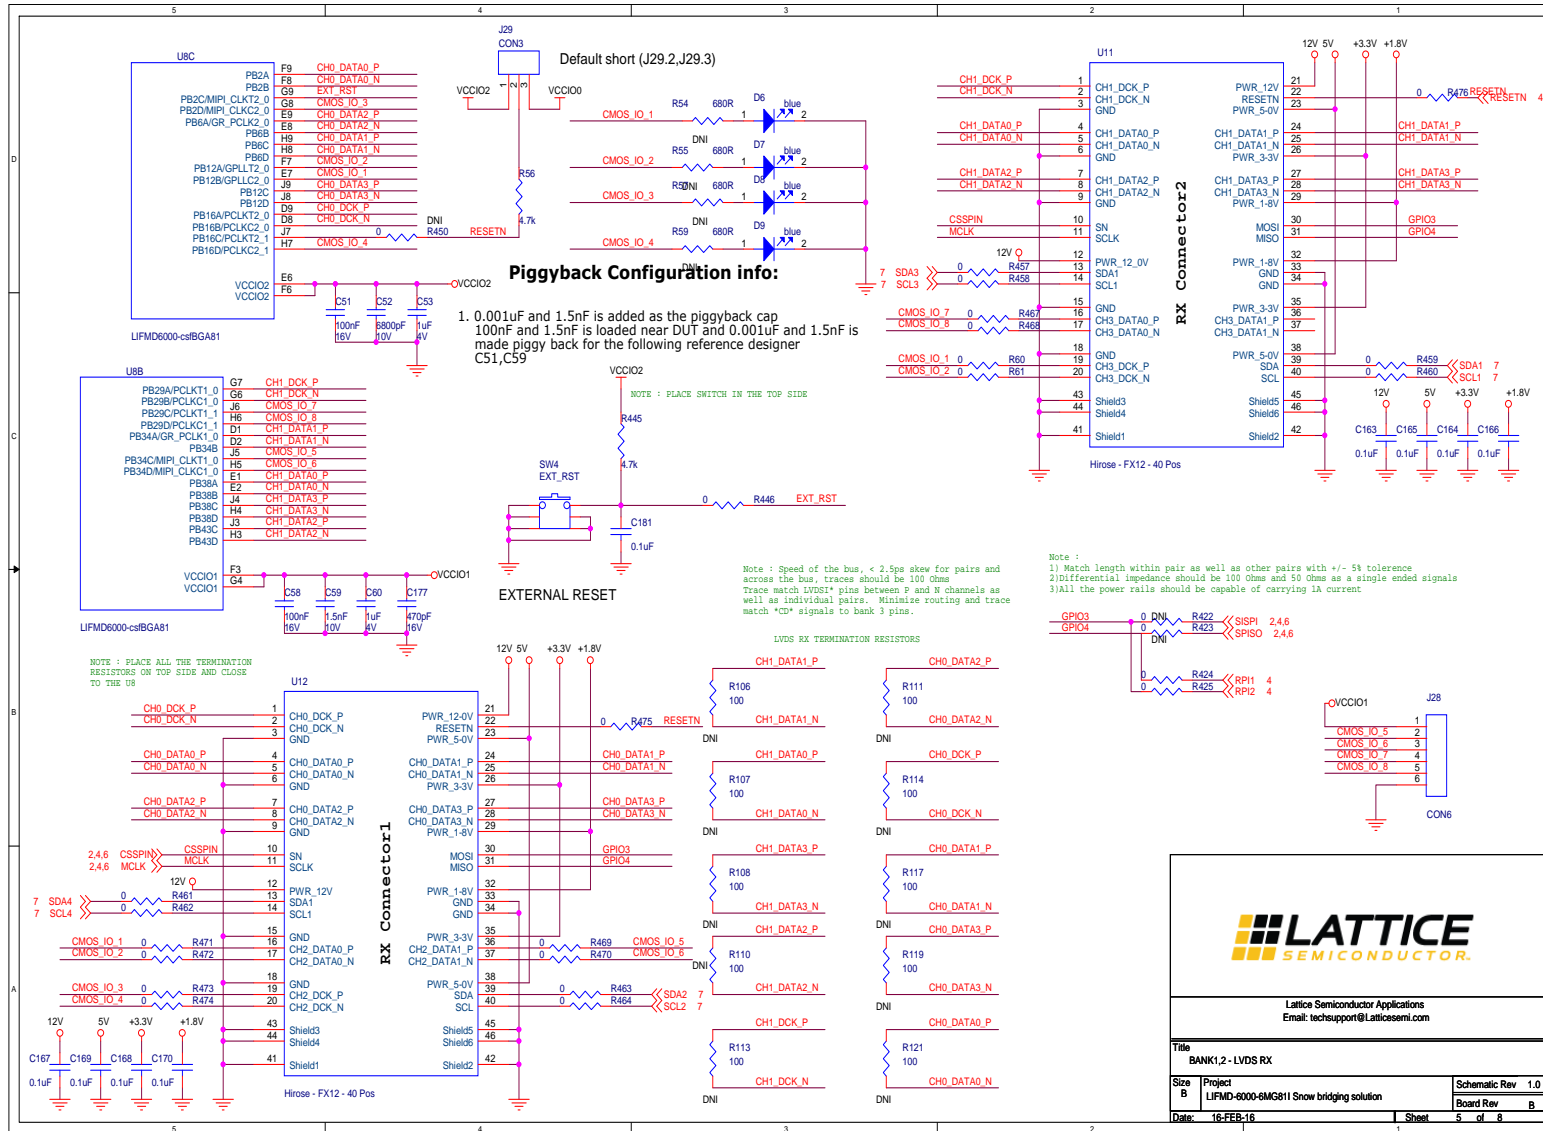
5 4 3 2 1

D C B A

U8C
PB2A F9 CH0_DATA0_P
PB2B F8 CH0_DATA0_N
PB2C/MIPI_CLKT2_0 G9 EXT_RST
PB2D/MIPI_CLKC2_0 G8 CMOS_IO_3
PB6A/GR_PCLK2_0 E9 CH0_DATA2_P
E8 CH0_DATA2_N
PB6B H9 CH0_DATA1_P
PB6C H8 CH0_DATA1_N
PB6D F7 CMOS_IO_2
PB12A/GPLLT2_0 E7 CMOS_IO_1
PB12B/GPLLC2_0 J9 CH0_DATA3_P
PB12C J8 CH0_DATA3_N
PB12D D9 CH0_DCK_P
PB16A/PCLKT2_0 D8 CH0_DCK_N
PB16B/PCLKC2_0 J7 0 R450 RESETN DNI
PB16C/PCLKT2_1 H7 CMOS_IO_4
PB16D/PCLKC2_1
VCCIO2 E6
VCCIO2 F6 VCCIO2
C51 100nF 16V C52 6800pF 10V C53 1uF 4V
LIFMD6000-csfBGA81

J29 CON3
Default short (J29.2,J29.3)
VCCIO2 VCCIO0
R56 4.7k
CMOS_IO_1 R54 680R D6 blue
DNI
CMOS_IO_2 R55 680R D7 blue
CMOS_IO_3 R58 DNI 680R D8 blue
DNI
CMOS_IO_4 R59 680R D9 blue
DNI

Piggyback Configuration info:

1. 0.001uF and 1.5nF is added as the piggyback cap
100nF and 1.5nF is loaded near DUT and 0.001uF and 1.5nF is made piggy back for the following reference designer
C51,C59

U8B
PB29A/PCLKT1_0 G7 CH1_DCK_P
PB29B/PCLKC1_0 G6 CH1_DCK_N
J6 CMOS_IO_7
PB29C/PCLKT1_1 H6 CMOS_IO_8
PB29D/PCLKC1_1 D1 CH1_DATA1_P
PB34A/GR_PCLK1_0 D2 CH1_DATA1_N
PB34B J5 CMOS_IO_5
PB34C/MIPI_CLKT1_0 H5 CMOS_IO_6
PB34D/MIPI_CLKC1_0 E1 CH1_DATA0_P
PB38A E2 CH1_DATA0_N
PB38B J4 CH1_DATA3_P
PB38C H4 CH1_DATA3_N
PB38D J3 CH1_DATA2_P
PB43C H3 CH1_DATA2_N
PB43D
VCCIO1 F3
VCCIO1 G4 VCCIO1
C58 100nF 16V C59 1.5nF 10V C60 1uF 4V C177 470pF 16V
LIFMD6000-csfBGA81

VCCIO2
NOTE : PLACE SWITCH IN THE TOP SIDE
R445 4.7k
SW4 EXT_RST
0 R446 EXT_RST
C181 0.1uF
EXTERNAL RESET

U11
CH1_DCK_P 1 CH1_DCK_P
CH1_DCK_N 2 CH1_DCK_N
3 GND
CH1_DATA0_P 4 CH1_DATA0_P
CH1_DATA0_N 5 CH1_DATA0_N
6 GND
CH1_DATA2_P 7 CH1_DATA2_P
CH1_DATA2_N 8 CH1_DATA2_N
9 GND
CSSPIN 10 SN
MCLK 11 SCLK
12V 12 PWR_12_0V
7 SDA3 0 R457 13 SDA1
7 SCL3 0 R458 14 SCL1
15 GND
CMOS_IO_7 0 R467 16 CH3_DATA0_P
CMOS_IO_8 0 R468 17 CH3_DATA0_N
18 GND
CMOS_IO_1 0 R60 19 CH3_DCK_P
CMOS_IO_2 0 R61 20 CH3_DCK_N
43 Shield3
44 Shield4
41 Shield1
RX Connector2
PWR_12V 21
RESETN 22 0 R476 RESETN 4
PWR_5-0V 23
CH1_DATA1_P 24 CH1_DATA1_P
CH1_DATA1_N 25 CH1_DATA1_N
PWR_3-3V 26
CH1_DATA3_P 27 CH1_DATA3_P
CH1_DATA3_N 28 CH1_DATA3_N
PWR_1-8V 29
MOSI 30 GPIO3
MISO 31 GPIO4
PWR_1-8V 32
GND 33
GND 34
35
PWR_3-3V 36
CH3_DATA1_P 37
CH3_DATA1_N 38
PWR_5-0V 39
SDA 40 0 R459 SDA1 7
SCL 0 R460 SCL1 7
Shield5 45
Shield6 46
Shield2 42
Hirose - FX12 - 40 Pos
12V 5V +3.3V +1.8V
C163 0.1uF C165 0.1uF C164 0.1uF C166 0.1uF

Note : Speed of the bus, < 2.5ps skew for pairs and across the bus, traces should be 100 Ohms
Trace match LVDS1* pins between P and N channels as well as individual pairs. Minimize routing and trace match *CD* signals to bank 3 pins.

Note :
1) Match length within pair as well as other pairs with +/- 5% tolerence
2)Differential impedance should be 100 Ohms and 50 Ohms as a single ended signals
3)All the power rails should be capable of carrying 1A current

GPIO3 0 DNI R422 SISPI 2,4,6
GPIO4 0 R423 SPISO 2,4,6
DNI
0 R424 RPI1 4
0 R425 RPI2 4

VCCIO1 J28
CMOS_IO_5 CMOS_IO_6 CMOS_IO_7 CMOS_IO_8
1 2 3 4 5 6
CON6

NOTE : PLACE ALL THE TERMINATION RESISTORS ON TOP SIDE AND CLOSE TO THE U8

12V 5V +3.3V +1.8V
U12
CH0_DCK_P 1 CH0_DCK_P
CH0_DCK_N 2 CH0_DCK_N
3 GND
CH0_DATA0_P 4 CH0_DATA0_P
CH0_DATA0_N 5 CH0_DATA0_N
6 GND
CH0_DATA2_P 7 CH0_DATA2_P
CH0_DATA2_N 8 CH0_DATA2_N
9 GND
2,4,6 CSSPIN 10 SN
2,4,6 MCLK 11 SCLK
12V 12 PWR_12V
7 SDA4 0 R461 13 SDA1
7 SCL4 0 R462 14 SCL1
15 GND
CMOS_IO_1 0 R471 16 CH2_DATA0_P
CMOS_IO_2 0 R472 17 CH2_DATA0_N
18 GND
CMOS_IO_3 0 R473 19 CH2_DCK_P
CMOS_IO_4 0 R474 20 CH2_DCK_N
43 Shield3
44 Shield4
41 Shield1
RX Connector1
PWR_12-0V 21
RESETN 22 0 R475 RESETN DNI
PWR_5-0V 23
CH0_DATA1_P 24 CH0_DATA1_P
CH0_DATA1_N 25 CH0_DATA1_N
PWR_3-3V 26
CH0_DATA3_P 27 CH0_DATA3_P
CH0_DATA3_N 28 CH0_DATA3_N
PWR_1-8V 29
MOSI 30 GPIO3
MISO 31 GPIO4
PWR_1-8V 32
GND 33
GND 34
35
PWR_3-3V 36 0 R469 CMOS_IO_5
CH2_DATA1_P 37 0 R470 CMOS_IO_6
CH2_DATA1_N 38
PWR_5-0V 39 0 R463 SDA2 7
SDA 40 0 R464 SCL2 7
SCL
Shield5 45
Shield6 46
Shield2 42
Hirose - FX12 - 40 Pos
12V 5V +3.3V +1.8V
C167 0.1uF C169 0.1uF C168 0.1uF C170 0.1uF

LVDS RX TERMINATION RESISTORS
CH1_DATA1_P R106 100 CH1_DATA1_N DNI
CH0_DATA2_P R111 100 CH0_DATA2_N DNI
CH1_DATA0_P R107 100 CH1_DATA0_N DNI
CH0_DCK_P R114 100 CH0_DCK_N DNI
CH1_DATA3_P R108 100 CH1_DATA3_N DNI
CH0_DATA1_P R117 100 CH0_DATA1_N DNI
CH1_DATA2_P R110 100 CH1_DATA2_N DNI
CH0_DATA3_P R119 100 CH0_DATA3_N DNI
CH1_DCK_P R113 100 CH1_DCK_N DNI
CH0_DATA0_P R121 100 CH0_DATA0_N DNI

LATTICE SEMICONDUCTOR
Lattice Semiconductor Applications
Email: techsupport@Latticesemi.com
Title
BANK1,2 - LVDS RX
Size B
Project LIFMD-6000-6MG81I Snow bridging solution
Schematic Rev 1.0
Board Rev B
Date: 16-FEB-16 Sheet 5 of 8